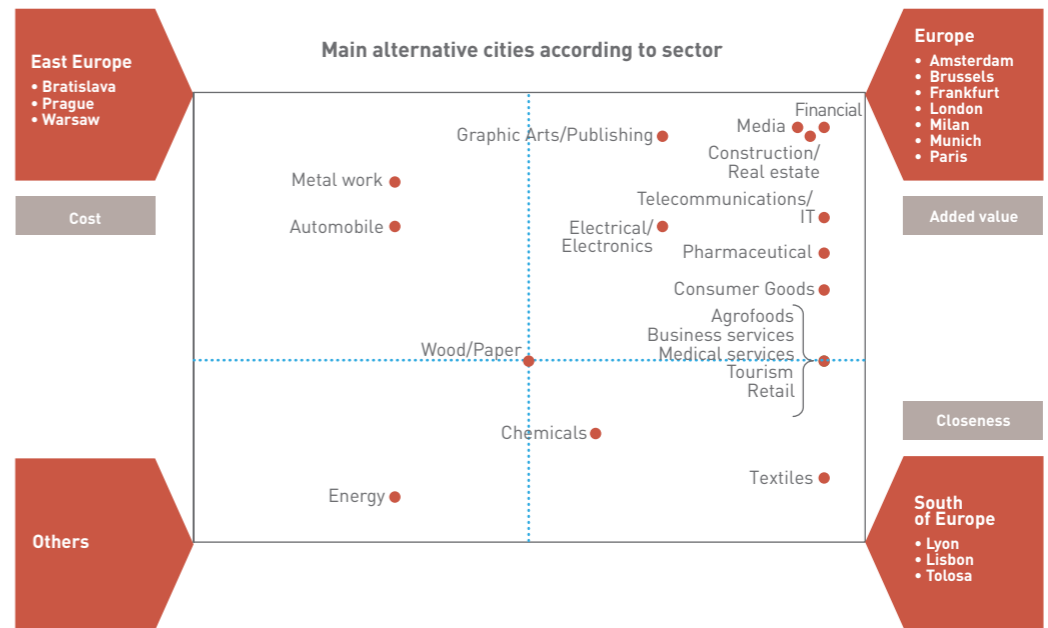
East Europe
• Bratislava
• Prague
• Warsaw

Cost

Others

Main alternative cities according to sector

Financial
Graphic Arts/Publishing
Media
Construction/ Real estate
Metal work
Telecommunications/ IT
Automobile
Electrical/ Electronics
Pharmaceutical
Consumer Goods
Agrofoods
Business services
Wood/Paper
Medical services
Tourism
Retail
Chemicals
Textiles
Energy

Europe
• Amsterdam
• Brussels
• Frankfurt
• London
• Milan
• Munich
• Paris

Added value

Closeness

South of Europe
• Lyon
• Lisbon
• Tolosa